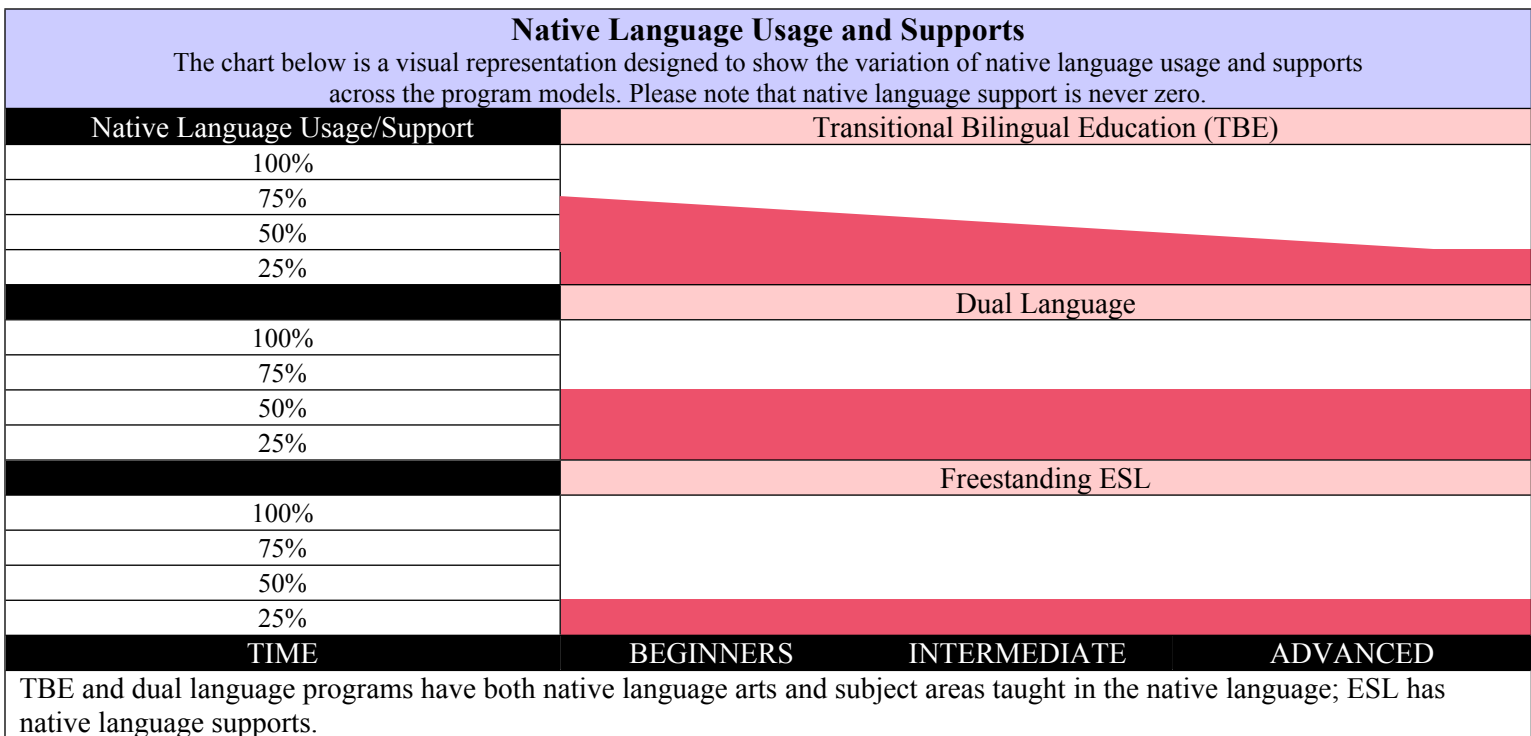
**Native Language Usage and Supports**

The chart below is a visual representation designed to show the variation of native language usage and supports across the program models. Please note that native language support is never zero.

| Native Language Usage/Support | Transitional Bilingual Education (TBE) | | |
|---|---|---|---|
| 100% | | | |
| 75% | | | |
| 50% | | | |
| 25% | | | |
| | Dual Language | | |
| 100% | | | |
| 75% | | | |
| 50% | | | |
| 25% | | | |
| | Freestanding ESL | | |
| 100% | | | |
| 75% | | | |
| 50% | | | |
| 25% | | | |
| TIME | BEGINNERS | INTERMEDIATE | ADVANCED |

TBE and dual language programs have both native language arts and subject areas taught in the native language; ESL has native language supports.